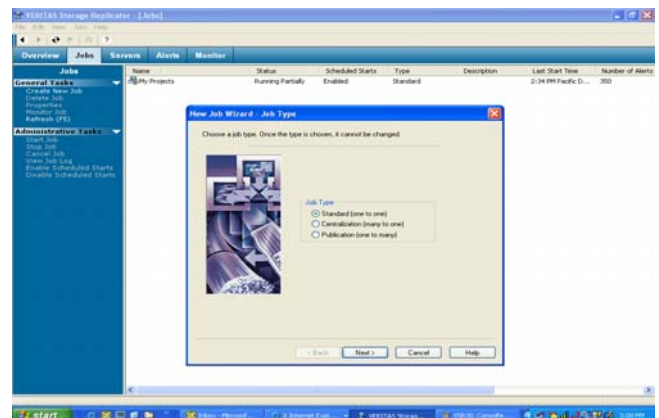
VERITAS Storage Replicator - [Jobs]

File Edit View Jobs Help

Overview Jobs Servers Alerts Monitor

Jobs

General Tasks
Create New Job
Delete Job
Properties
Monitor Job
Refresh (F5)

Administrative Tasks
Start Job
Stop Job
Cancel Job
View Job Log
Enable Scheduled Starts
Disable Scheduled Starts

| Name | Status | Scheduled Starts | Type | Description | Last Start Time | Number of Alerts |
|---|---|---|---|---|---|---|
| My Projects | Running Partially | Enabled | Standard | | 2:34 PM Pacific D... | 350 |

New Job Wizard - Job Type

Choose a job type. Once the type is chosen, it cannot be changed.

Job Type
Standard (one to one)
Centralization (many to one)
Publication (one to many)

< Back Next > Cancel Help

start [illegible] Inbox - Microsoft... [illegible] Internet Expl... VERITAS Storag... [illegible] 3:00 PM